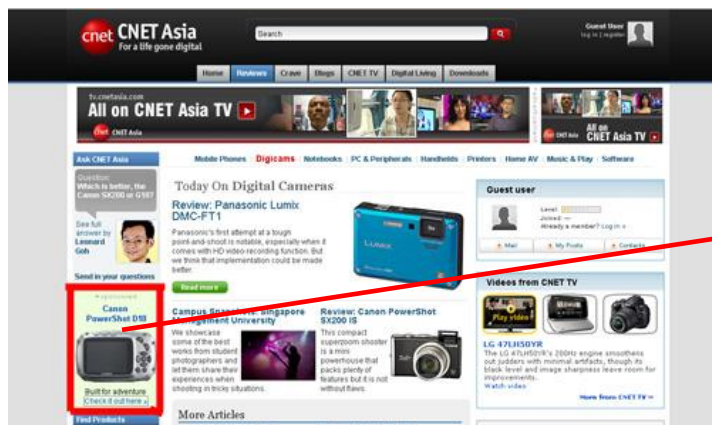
cnet CNET Asia
For a life gone digital

Search

Guest User
log in | register

Home | Reviews | Crave | Blogs | CNET TV | Digital Living | Downloads

tv.cnetasia.com
All on CNET Asia TV
CNET Asia

All on CNET Asia TV

Ask CNET Asia

Question:
Which is better, the Canon SX200 or G10?

See full answer by Leonard Goh

Send in your questions

sponsored
Canon PowerShot D10

Built for adventure
Check it out here »

Find Products

Mobile Phones | Digicams | Notebooks | PC & Peripherals | Handhelds | Printers | Home AV | Music & Play | Software

Today On Digital Cameras

Review: Panasonic Lumix DMC-FT1

Panasonic's first attempt at a tough point-and-shoot is notable, especially when it comes with HD video recording function. But we think that implementation could be made better.

Read more

Campus Spotlight: Singapore Management University

We showcase some of the best works from student photographers and let them share their experiences when shooting in tricky situations.

Review: Canon PowerShot SX200 IS

This compact superzoom shooter is a mini powerhouse that packs plenty of features but it is not without flaws.

More Articles

Guest user

Level:
Joined: --
Already a member? Log in »

Mail | My Posts | Contacts

Videos from CNET TV

Play video

LG 47LH50YR
The LG 47LH50YR's 200Hz engine smoothens out judders with minimal artifacts, though its black level and image sharpness leave room for improvement.
Watch video

More from CNET TV »